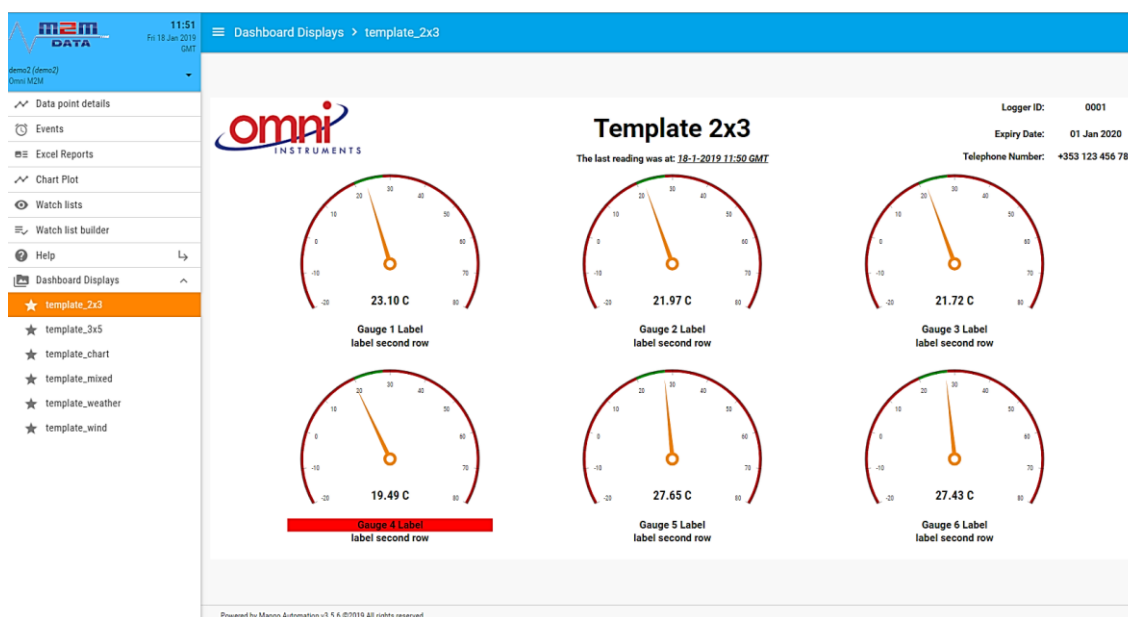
m2m DATA

11:51
Fri 18 Jan 2019
GMT

demo2 (demo2)
Omni M2M

Data point details
Events
Excel Reports
Chart Plot
Watch lists
Watch list builder
Help
Dashboard Displays
template_2x3
template_3x5
template_chart
template_mixed
template_weather
template_wind

Dashboard Displays > template_2x3

omni INSTRUMENTS

Template 2x3

The last reading was at: 18-1-2019 11:50 GMT

Logger ID: 0001
Expiry Date: 01 Jan 2020
Telephone Number: +353 123 456 78

-20 -10 0 10 20 30 40 50 60 70 80
23.10 C
Gauge 1 Label
label second row

-20 -10 0 10 20 30 40 50 60 70 80
21.97 C
Gauge 2 Label
label second row

-20 -10 0 10 20 30 40 50 60 70 80
21.72 C
Gauge 3 Label
label second row

-20 -10 0 10 20 30 40 50 60 70 80
19.49 C
Gauge 4 Label
label second row

-20 -10 0 10 20 30 40 50 60 70 80
27.65 C
Gauge 5 Label
label second row

-20 -10 0 10 20 30 40 50 60 70 80
27.43 C
Gauge 6 Label
label second row

Powered by Mango Automation v3.5.6 ©2019 All rights reserved